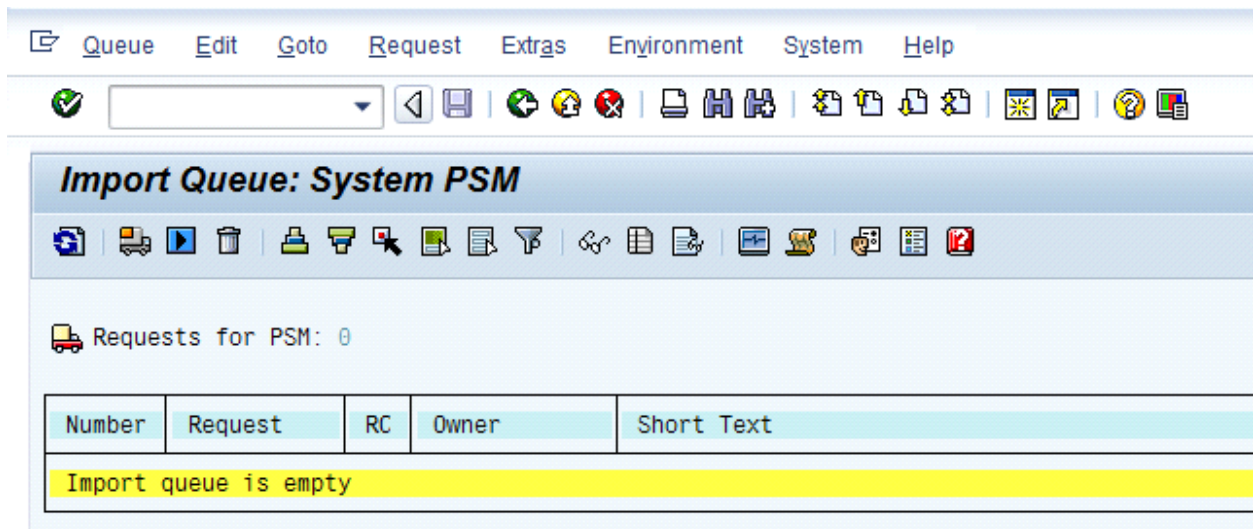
Queue Edit Goto Request Extras Environment System Help

Import Queue: System PSM

Requests for PSM: 0

| Number | Request | RC | Owner | Short Text |
|---|---|---|---|---|
| Import queue is empty | | | | |